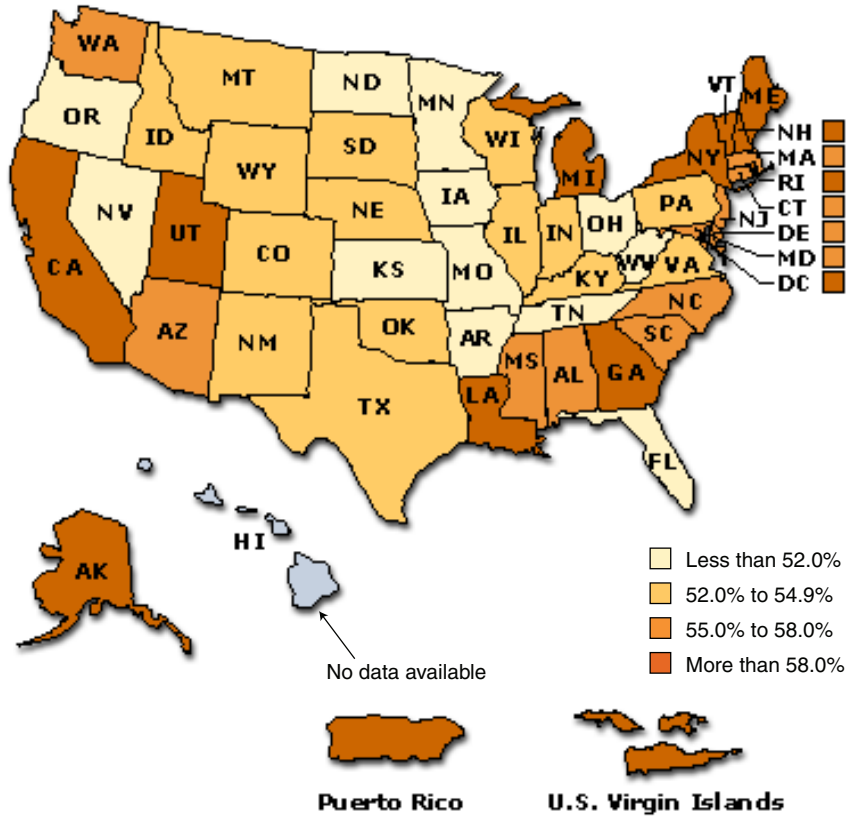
WA
MT
ND
MN
VT
ME
OR
ID
SD
WI
NH
MA
WY
MI
NY
RI
CT
NV
NE
IA
PA
NJ
UT
IL
IN
OH
DE
CA
CO
MD
KS
MO
WV
VA
DC
KY
AZ
OK
NC
NM
AR
TN
SC
MS
AL
GA
TX
LA
FL
AK
HI
No data available
Less than 52.0%
52.0% to 54.9%
55.0% to 58.0%
More than 58.0%
Puerto Rico
U.S. Virgin Islands